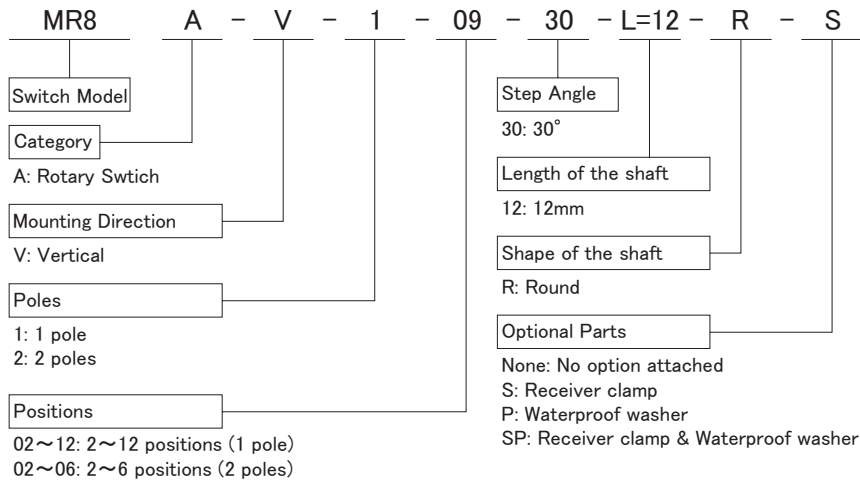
MR8 A - V - 1 - 09 - 30 - L=12 - R - S

Switch Model

Category

A: Rotary Swtich

Mounting Direction

V: Vertical

Poles

1: 1 pole
2: 2 poles

Positions

02～12: 2～12 positions (1 pole)
02～06: 2～6 positions (2 poles)

Step Angle

30: 30°

Length of the shaft

12: 12mm

Shape of the shaft

R: Round

Optional Parts

None: No option attached
S: Receiver clamp
P: Waterproof washer
SP: Receiver clamp & Waterproof washer